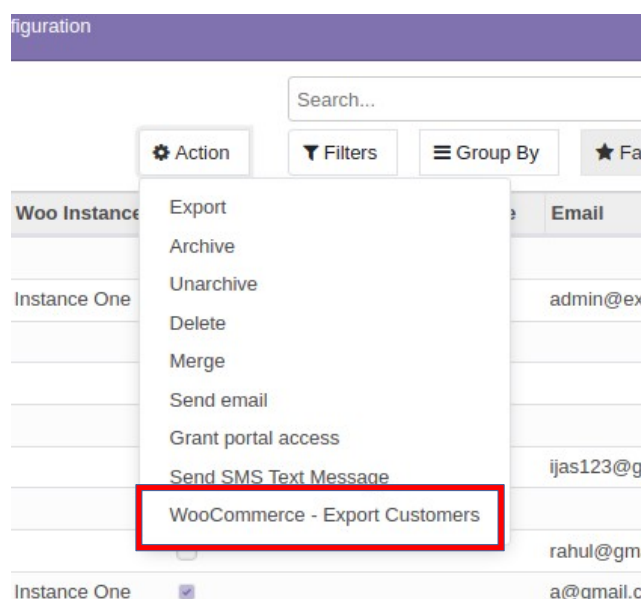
figuration

Search...

Action

Filters

Group By

Fa

Woo Instance

e

Email

Instance One

admin@ex

ijas123@g

rahul@gm

Instance One

a@gmail.c

Export
Archive
Unarchive
Delete
Merge
Send email
Grant portal access
Send SMS Text Message
WooCommerce - Export Customers